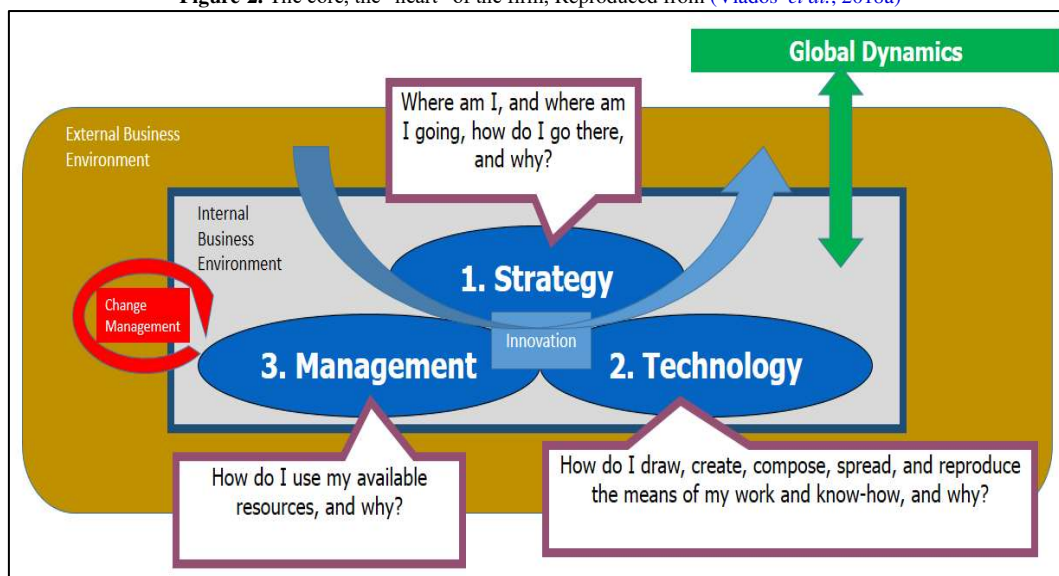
**Figure 2.** The core, the "heart" of the firm, Reproduced from (Vlados et al., 2018a)

Global Dynamics

Where am I, and where am I going, how do I go there, and why?

External Business Environment

Internal Business Environment

Change Management

1. Strategy

Innovation

3. Management

2. Technology

How do I use my available resources, and why?

How do I draw, create, compose, spread, and reproduce the means of my work and know-how, and why?